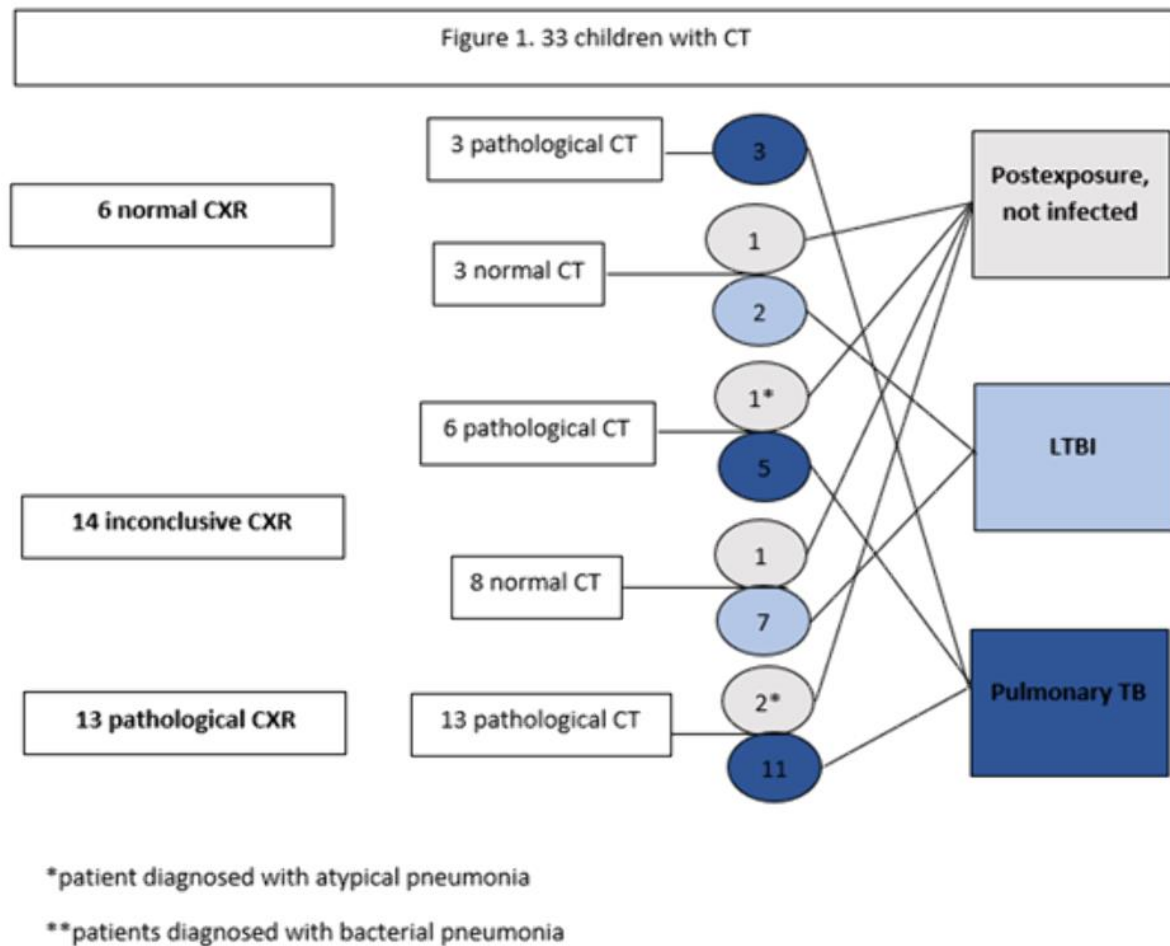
Figure 1. 33 children with CT

6 normal CXR

3 pathological CT

3

3 normal CT

1

2

14 inconclusive CXR

6 pathological CT

1*

5

8 normal CT

1

7

13 pathological CXR

13 pathological CT

2*

11

Postexposure, not infected

LTBI

Pulmonary TB

*patient diagnosed with atypical pneumonia

**patients diagnosed with bacterial pneumonia